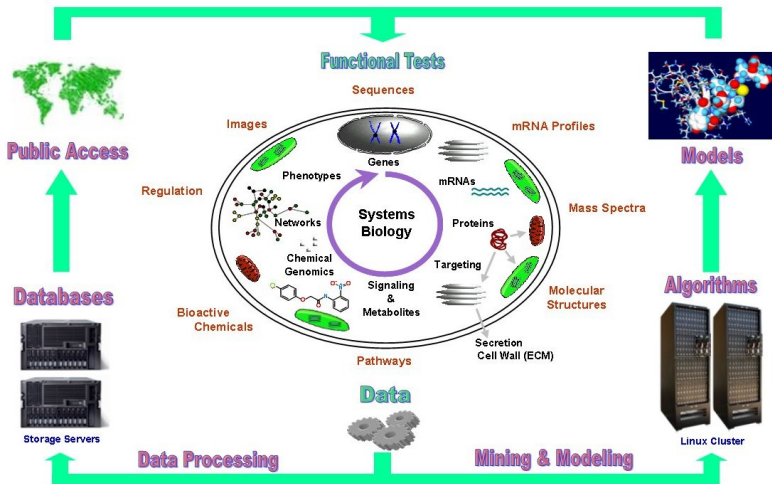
Functional Tests

Public Access

Models

Sequences

Images

mRNA Profiles

Genes

Phenotypes

mRNAs

Regulation

Mass Spectra

Networks

Systems Biology

Proteins

Chemical Genomics

Targeting

Signaling & Metabolites

Molecular Structures

Bioactive Chemicals

Secretion Cell Wall (ECM)

Pathways

Databases

Algorithms

Data

Storage Servers

Linux Cluster

Data Processing

Mining & Modeling